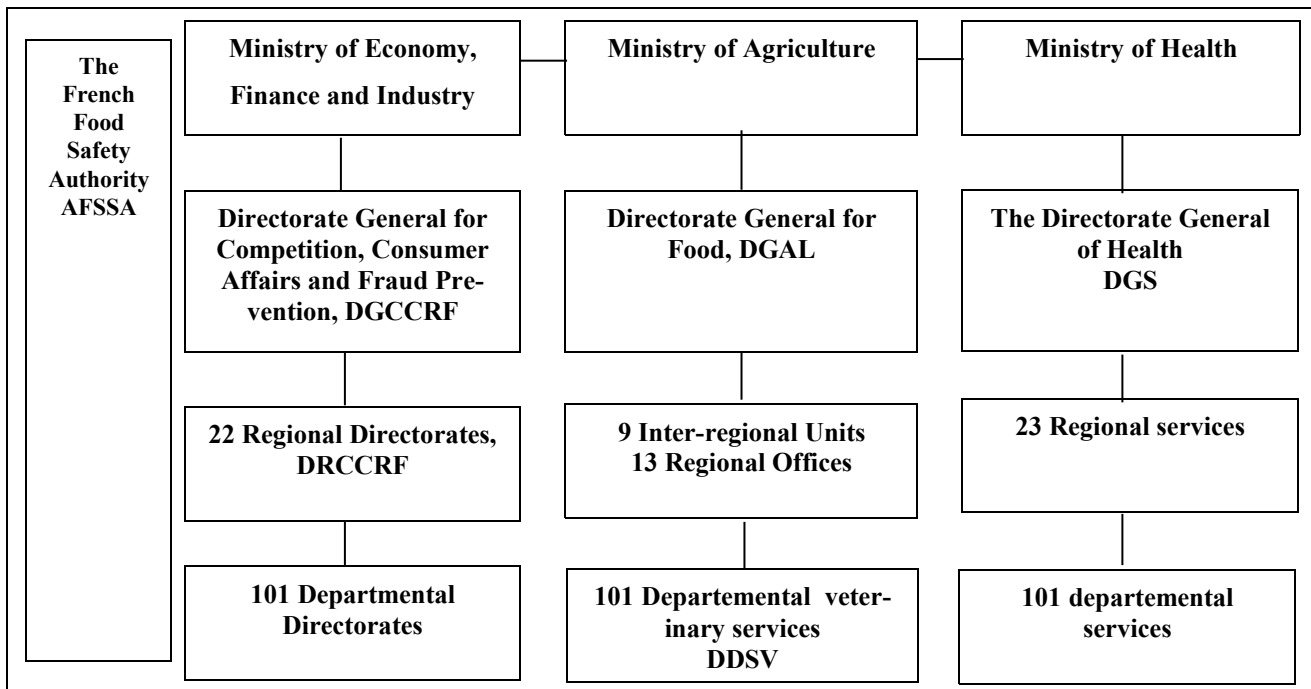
The French Food Safety Authority AFSSA

Ministry of Economy, Finance and Industry

Ministry of Agriculture

Ministry of Health

Directorate General for Competition, Consumer Affairs and Fraud Prevention, DGCCRF

Directorate General for Food, DGAL

The Directorate General of Health DGS

22 Regional Directorates, DRCCRF

9 Inter-regional Units
13 Regional Offices

23 Regional services

101 Departmental Directorates

101 Departemental veterinary services
DDSV

101 departemental services